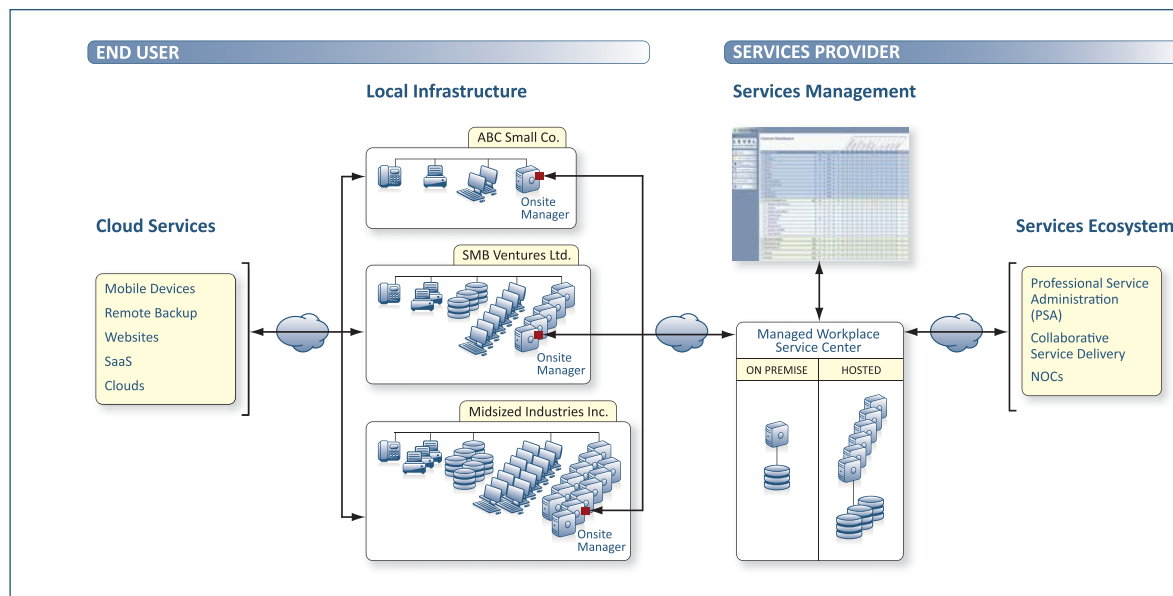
END USER

SERVICES PROVIDER

Local Infrastructure

Services Management

ABC Small Co.

Onsite Manager

Cloud Services

Services Ecosystem

SMB Ventures Ltd.

Mobile Devices
Remote Backup
Websites
SaaS
Clouds

Onsite Manager

Managed Workplace Service Center

ON PREMISE

HOSTED

Professional Service Administration (PSA)
Collaborative Service Delivery
NOCs

Midsized Industries Inc.

Onsite Manager